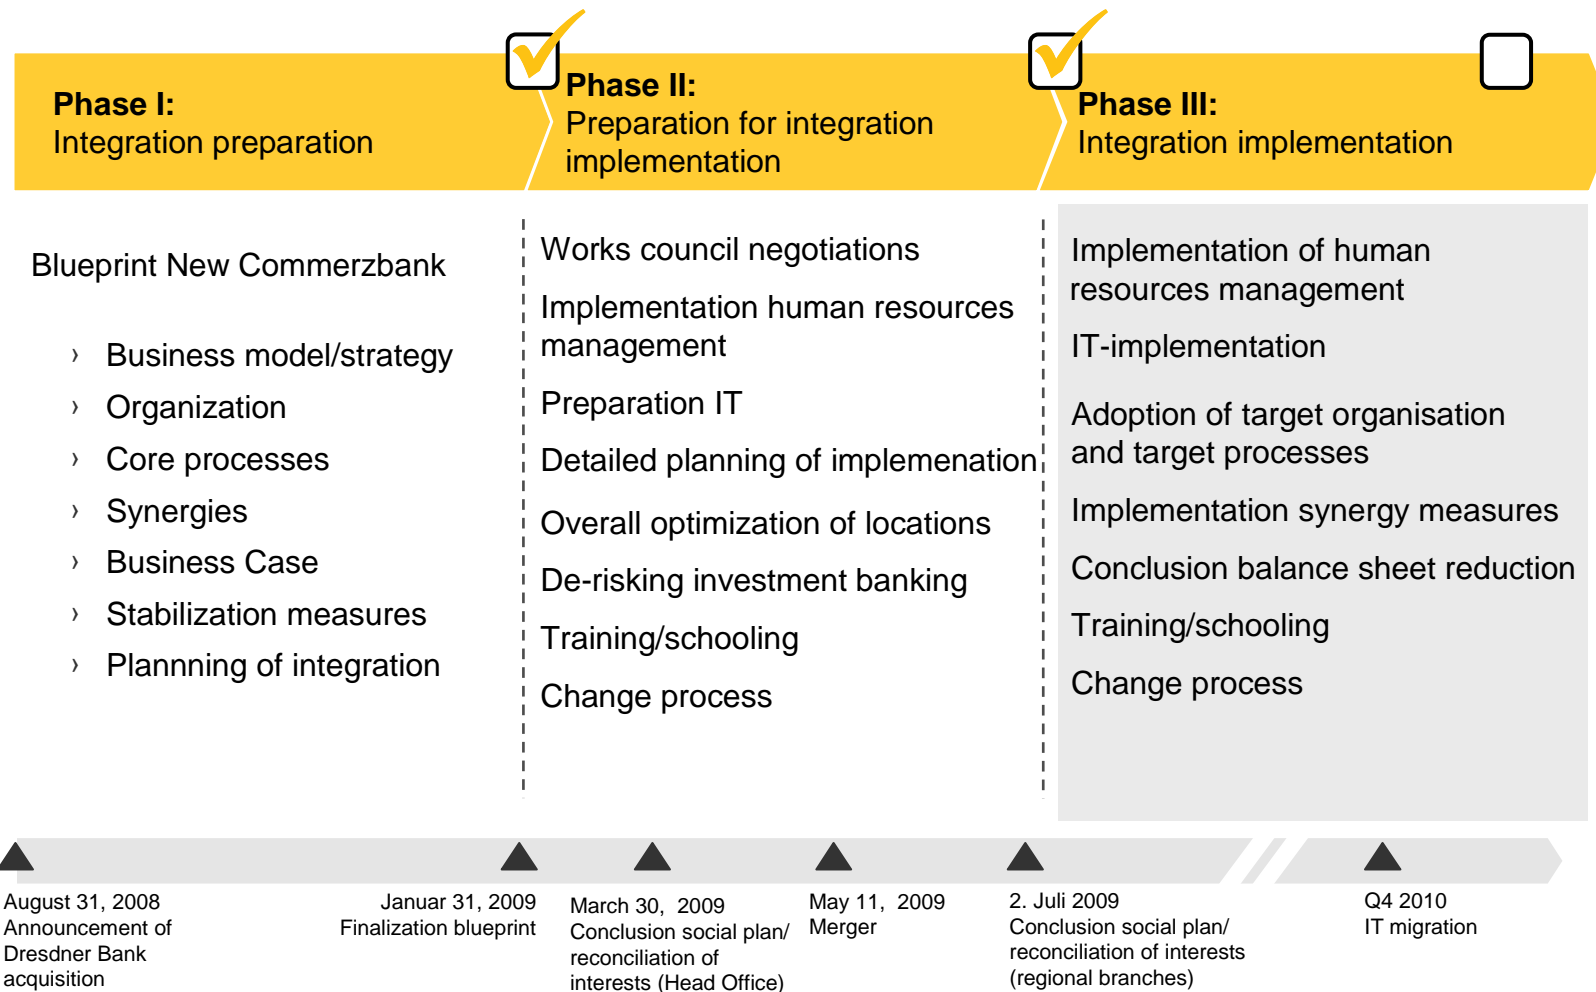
Phase I:
Integration preparation

Phase II:
Preparation for integration implementation

Phase III:
Integration implementation

Blueprint New Commerzbank

› Business model/strategy
› Organization
› Core processes
› Synergies
› Business Case
› Stabilization measures
› Plannning of integration

Works council negotiations

Implementation human resources management

Preparation IT

Detailed planning of implemenation

Overall optimization of locations

De-risking investment banking

Training/schooling

Change process

Implementation of human resources management

IT-implementation

Adoption of target organisation and target processes

Implementation synergy measures

Conclusion balance sheet reduction

Training/schooling

Change process

August 31, 2008
Announcement of Dresdner Bank acquisition

Januar 31, 2009
Finalization blueprint

March 30, 2009
Conclusion social plan/ reconciliation of interests (Head Office)

May 11, 2009
Merger

2. Juli 2009
Conclusion social plan/ reconciliation of interests (regional branches)

Q4 2010
IT migration